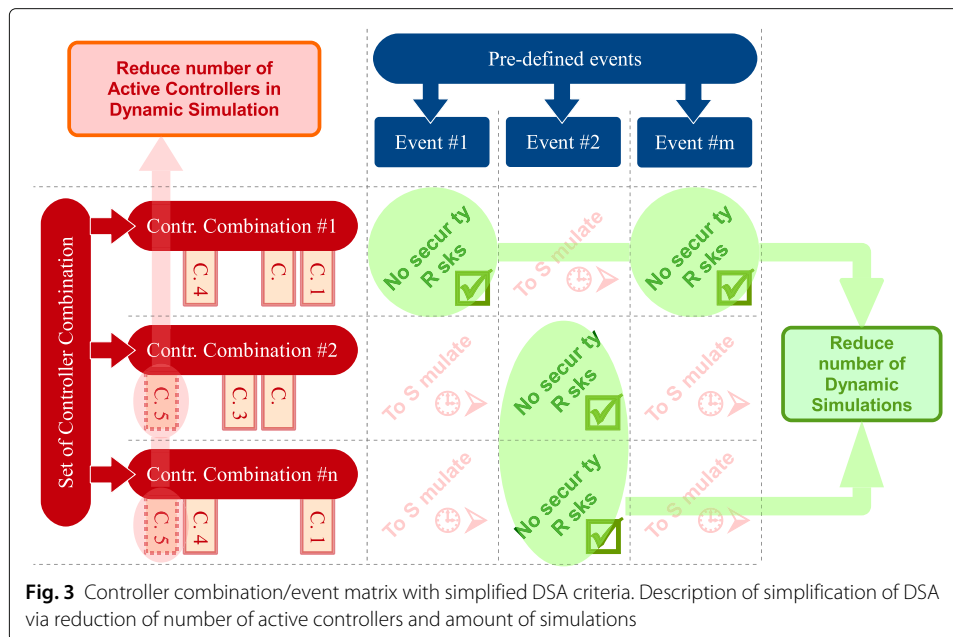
Reduce number of Active Controllers in Dynamic Simulation

Pre-defined events

Event #1

Event #2

Event #m

Set of Controller Combination

Contr. Combination #1

C. 4

C.

C. 1

No secur ty R sks

To S mulate

No secur ty R sks

Contr. Combination #2

C. 5

C. 3

C.

To S mulate

No secur ty R sks

To S mulate

Reduce number of Dynamic Simulations

Contr. Combination #n

C. 5

C. 4

C. 1

To S mulate

No secur ty R sks

To S mulate

**Fig. 3** Controller combination/event matrix with simplified DSA criteria. Description of simplification of DSA via reduction of number of active controllers and amount of simulations